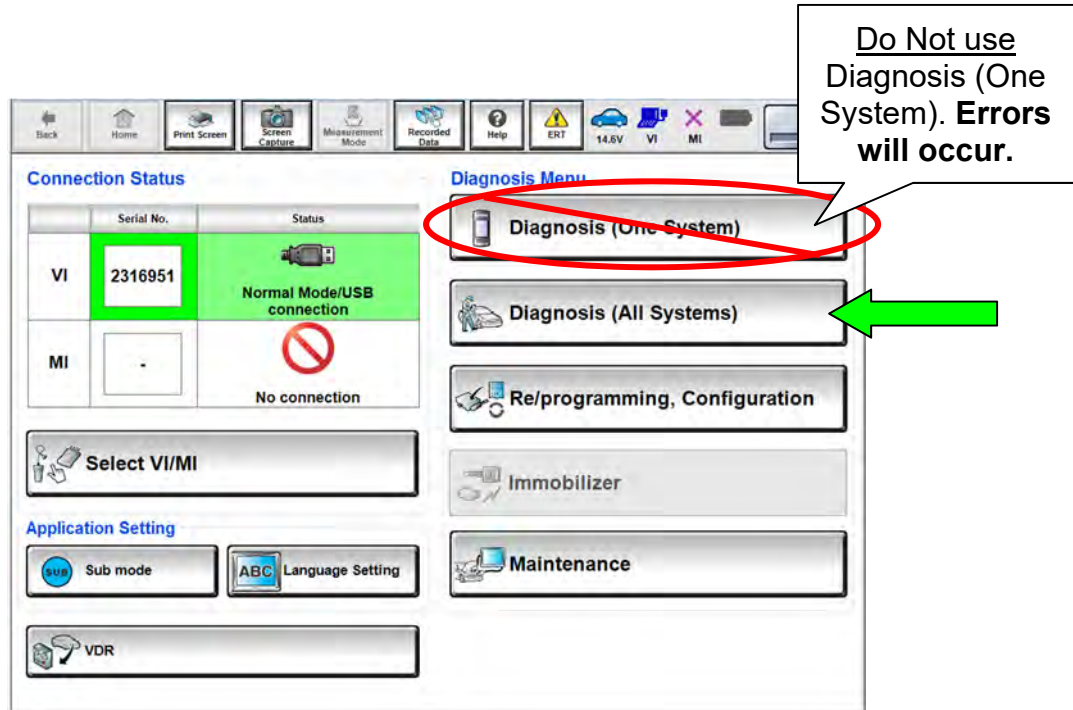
Back Home Print Screen Screen Capture Measurement Mode Recorded Data Help ERT 14.6V VI MI

Do Not use Diagnosis (One System). **Errors will occur.**

Connection Status

| | Serial No. | Status |
|---|---|---|
| VI | 2316951 | Normal Mode/USB connection |
| MI | - | No connection |

Select VI/MI

Application Setting

SUB Sub mode

ABC Language Setting

VDR

Diagnosis Menu

Diagnosis (One System)

Diagnosis (All Systems)

Re/programming, Configuration

Immobilizer

Maintenance